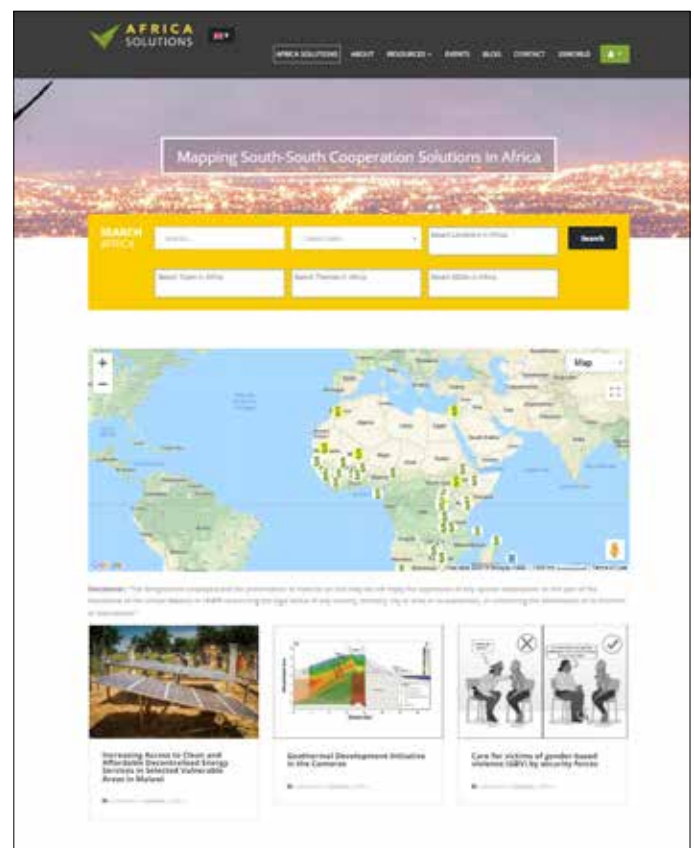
AFRICA SOLUTIONS

AFRICA SOLUTIONS ABOUT RESOURCES EVENTS BLOG CONTACT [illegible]

Mapping South-South Cooperation Solutions in Africa

SEARCH AFRICA

Search

Map

Disclaimer: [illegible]

Increasing Access to Clean and Affordable Decentralised Energy Services in Selected Vulnerable Areas in Malawi

Geothermal Development Initiative in the Comoros

Care for victims of gender-based violence (GBV) by security forces